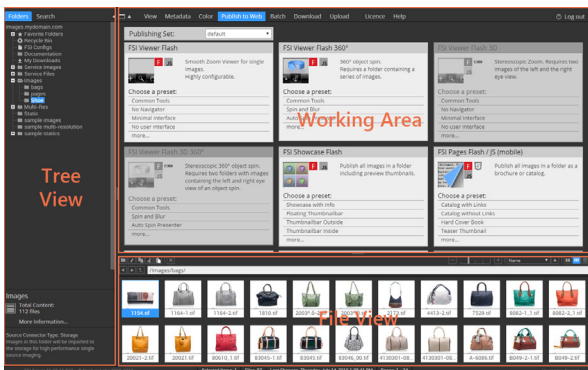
Folders Search
images.mydomain.com
Favorite Folders
Recycle Bin
FSI Configs
Documentation
My Downloads
Service Images
Service Files
images
bags
pages
Shoe
Multi-files
Static
sample images
sample multi-resolution
sample statics

Tree View

Images
Total Content: 112 files
More Information...

Source Connector Type: Storage
Images in this folder will be imported to the storage for high performance single source imaging.

View Metadata Color Publish to Web Batch Download Upload Licence Help Log out

Publishing Set: default

FSI Viewer Flash
Smooth Zoom Viewer for single images. Highly configurable.
Choose a preset:
Common Tools
No Navigator
Minimal interface
No user interface
more...

FSI Viewer Flash 360°
360° object spin. Requires a folder containing a series of images.
Choose a preset:
Common Tools
Spin and Blur
Auto Spin Presenter
more...

FSI Viewer Flash 3D
Stereoscopic Zoom. Requires two images of the left and the right eye view.

FSI Viewer Flash 3D 360°
Stereoscopic 360° object spin. Requires two folders with images containing the left and right eye view of an object spin.
Choose a preset:
Common Tools
Spin and Blur
Auto Spin Presenter
more...

FSI Showcase Flash
Publish all images in a folder including preview thumbnails.
Choose a preset:
Showcase with Info
Floating Thumbnailbar
Thumbnailbar Outside
Thumbnailbar inside
more...

FSI Pages Flash / JS (mobile)
Publish all images in a folder as a brochure or catalog.
Choose a preset:
Catalog with Links
Catalog without Links
Hard Cover Book
Teaser Thumbnail
more...

Working Area

/images/bags/

File View

1164.tif 1164-1.tif 1164-2.tif 1810.tif 2003T-0-2... 2003T-... 2173.tif 4413-2.tif 7528.tif 8082-1.tif 8082-2.tif
20021-2.tif 20021.tif 80610_1.tif 83045-1.tif 83045.tif 83046_00.tif 4130301-08... 4130301-08... A-6086.tif B049-2-1.tif B049-2.tif